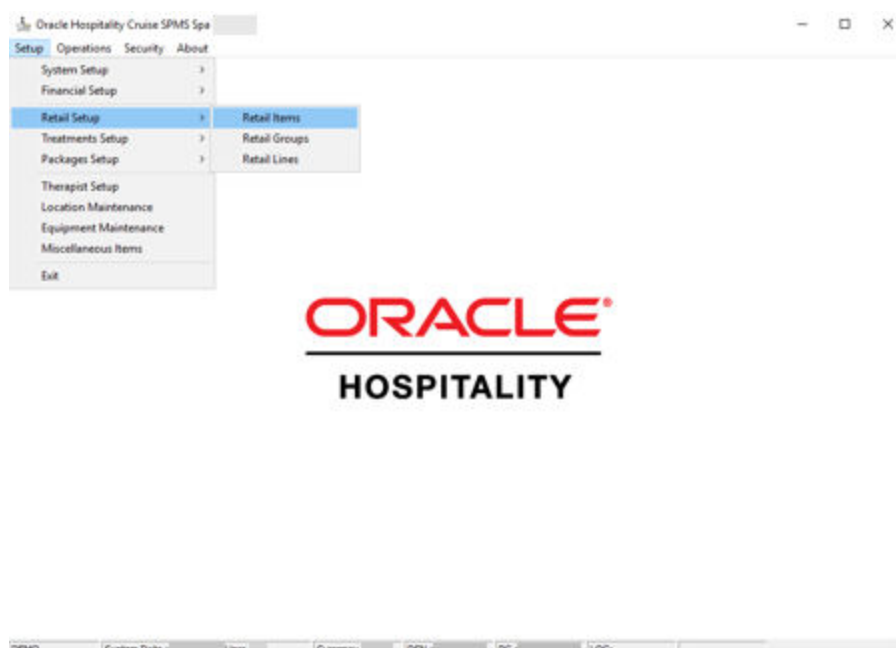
Oracle Hospitality Cruise SPMS Spa

Setup Operations Security About

System Setup
Financial Setup
Retail Setup
Treatments Setup
Packages Setup
Therapist Setup
Location Maintenance
Equipment Maintenance
Miscellaneous Items
Exit

Retail Items
Retail Groups
Retail Lines

ORACLE®
HOSPITALITY

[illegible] System Date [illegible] User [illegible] Currency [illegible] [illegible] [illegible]